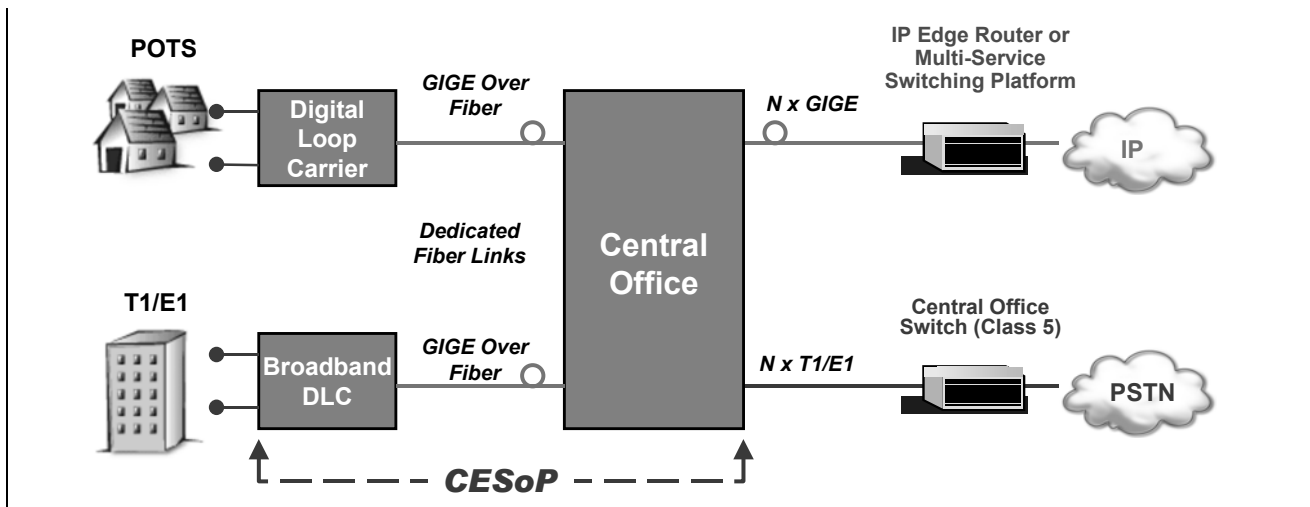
POTS

Digital Loop Carrier

GIGE Over Fiber

Central Office

N x GIGE

IP Edge Router or Multi-Service Switching Platform

IP

Dedicated Fiber Links

T1/E1

Broadband DLC

GIGE Over Fiber

N x T1/E1

Central Office Switch (Class 5)

PSTN

CESoP